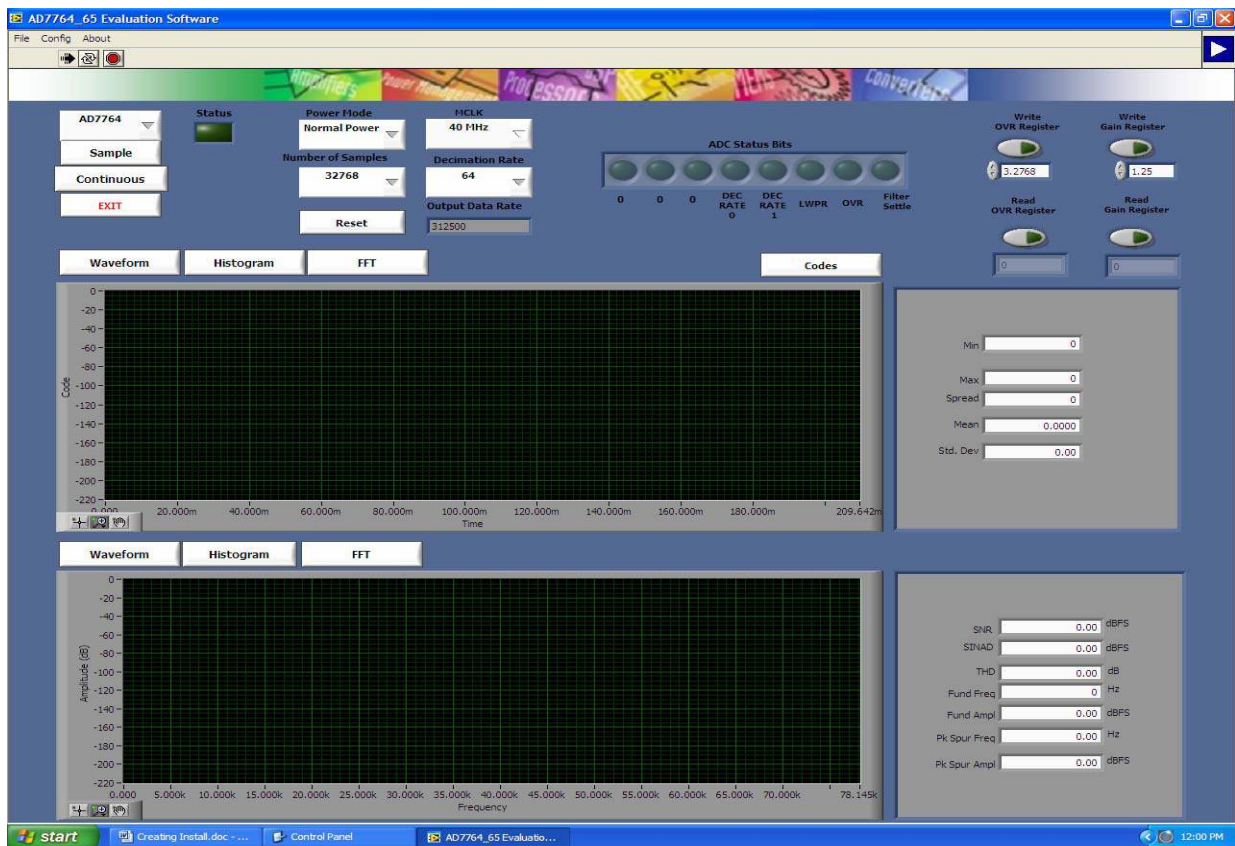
AD7764_65 Evaluation Software

File Config About

Amplifiers Power Management Processors DSP MEMS Converters

AD7764

Sample

Continuous

EXIT

Status

Power Mode

Normal Power

Number of Samples

32768

Reset

MCLK

40 MHz

Decimation Rate

64

Output Data Rate

312500

ADC Status Bits

0 0 0 DEC RATE 0 DEC RATE 1 LWPR OVR Filter Settle

Write OVR Register

3.2768

Write Gain Register

1.25

Read OVR Register

0

Read Gain Register

0

Waveform Histogram FFT

Codes

0
-20
-40
-60
-80
-100
-120
-140
-160
-180
-200
-220

Code

0.000 20.000m 40.000m 60.000m 80.000m 100.000m 120.000m 140.000m 160.000m 180.000m 209.642m

Time

Min 0

Max 0

Spread 0

Mean 0.0000

Std. Dev 0.00

Waveform Histogram FFT

0
-20
-40
-60
-80
-100
-120
-140
-160
-180
-200
-220

Amplitude (dB)

0.000 5.000k 10.000k 15.000k 20.000k 25.000k 30.000k 35.000k 40.000k 45.000k 50.000k 55.000k 60.000k 65.000k 70.000k 78.145k

Frequency

SNR 0.00 dBFS

SINAD 0.00 dBFS

THD 0.00 dB

Fund Freq 0 Hz

Fund Ampl 0.00 dBFS

Pk Spur Freq 0.00 Hz

Pk Spur Ampl 0.00 dBFS

start Creating Install.doc - ... Control Panel AD7764_65 Evaluatio... 12:00 PM